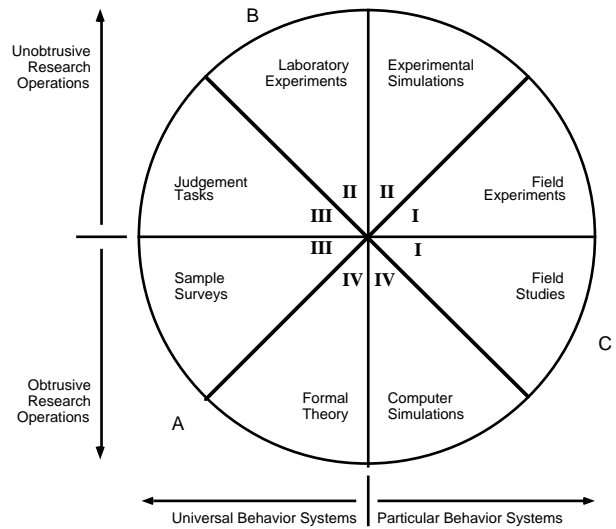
Unobtrusive Research Operations

B

Laboratory Experiments

Experimental Simulations

Judgement Tasks

II

II

III

I

Field Experiments

III

I

Sample Surveys

IV

IV

Field Studies

C

Obtrusive Research Operations

A

Formal Theory

Computer Simulations

Universal Behavior Systems

Particular Behavior Systems